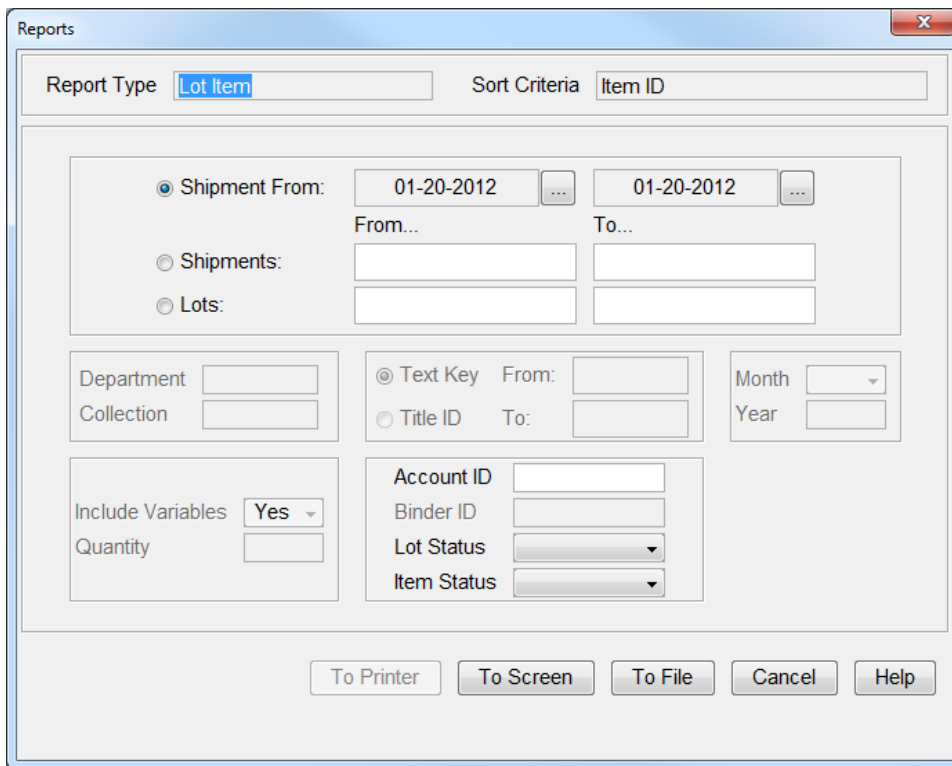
Reports

Report Type Lot Item

Sort Criteria Item ID

Shipment From: 01-20-2012 ... 01-20-2012 ...

From... To...

Shipments:

Lots:

Department

Collection

Text Key From:

Title ID To:

Month

Year

Include Variables Yes

Quantity

Account ID

Binder ID

Lot Status

Item Status

To Printer To Screen To File Cancel Help